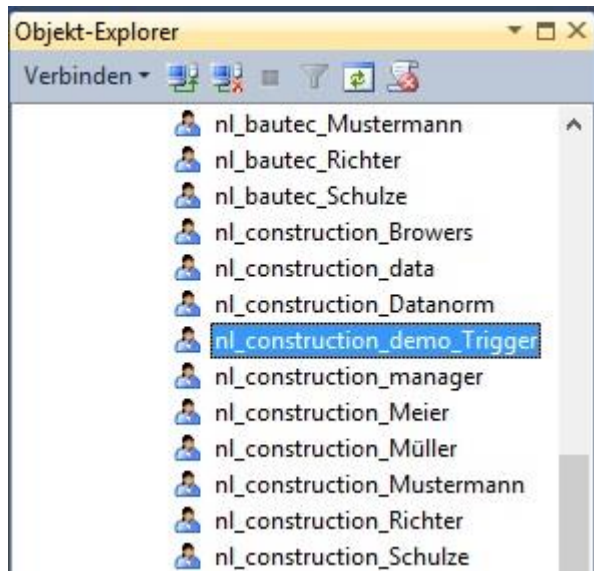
Objekt-Explorer

Verbinden

nl_bautec_Mustermann
nl_bautec_Richter
nl_bautec_Schulze
nl_construction_Browers
nl_construction_data
nl_construction_Datanorm
nl_construction_demo_Trigger
nl_construction_manager
nl_construction_Meier
nl_construction_Müller
nl_construction_Mustermann
nl_construction_Richter
nl_construction_Schulze